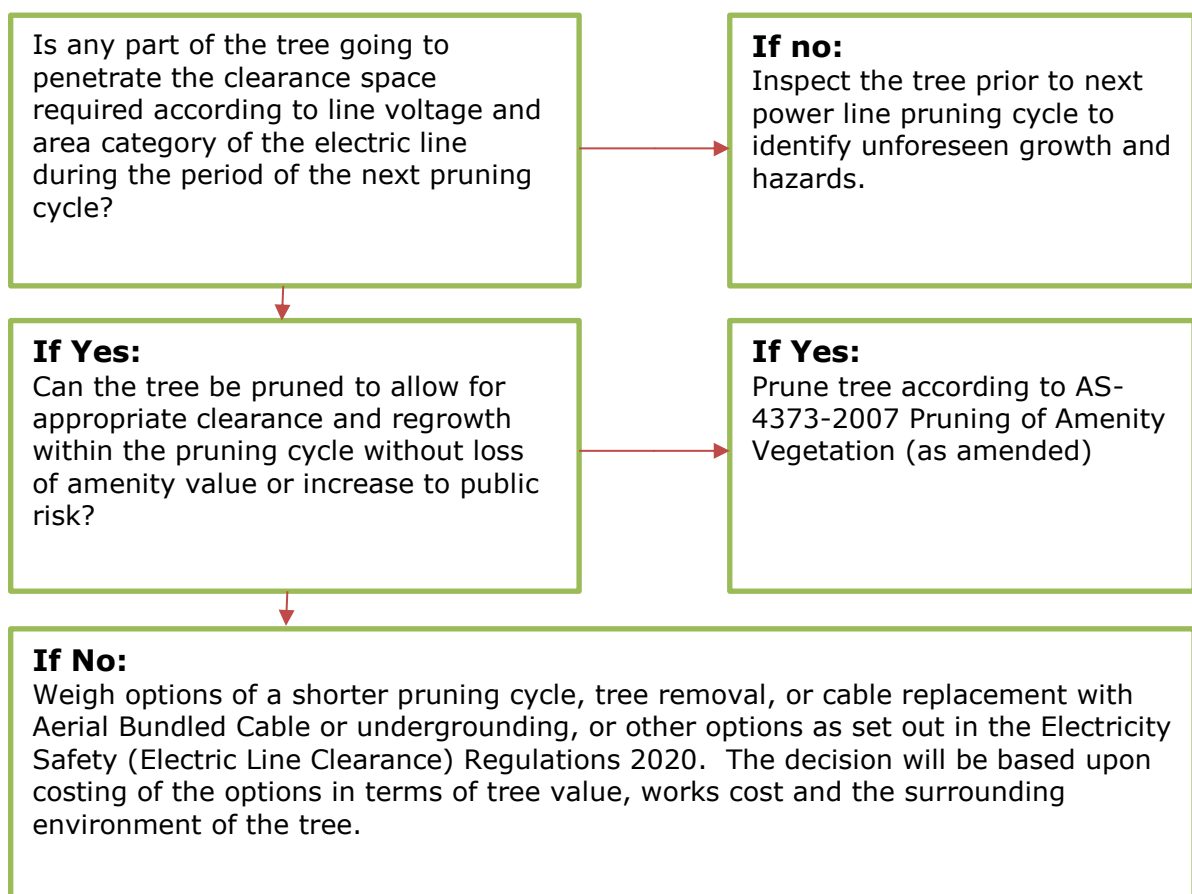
Is any part of the tree going to penetrate the clearance space required according to line voltage and area category of the electric line during the period of the next pruning cycle?

**If no:**
Inspect the tree prior to next power line pruning cycle to identify unforeseen growth and hazards.

**If Yes:**
Can the tree be pruned to allow for appropriate clearance and regrowth within the pruning cycle without loss of amenity value or increase to public risk?

**If Yes:**
Prune tree according to AS-4373-2007 Pruning of Amenity Vegetation (as amended)

**If No:**
Weigh options of a shorter pruning cycle, tree removal, or cable replacement with Aerial Bundled Cable or undergrounding, or other options as set out in the Electricity Safety (Electric Line Clearance) Regulations 2020. The decision will be based upon costing of the options in terms of tree value, works cost and the surrounding environment of the tree.